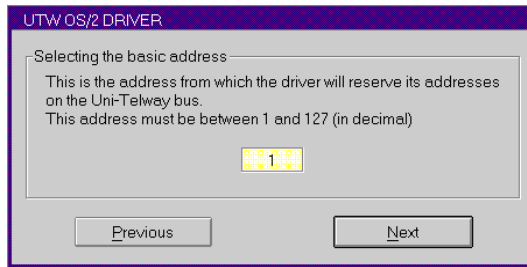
UTW OS/2 DRIVER

Selecting the basic address

This is the address from which the driver will reserve its addresses on the Uni-Telway bus.
This address must be between 1 and 127 (in decimal)

1

Previous

Next